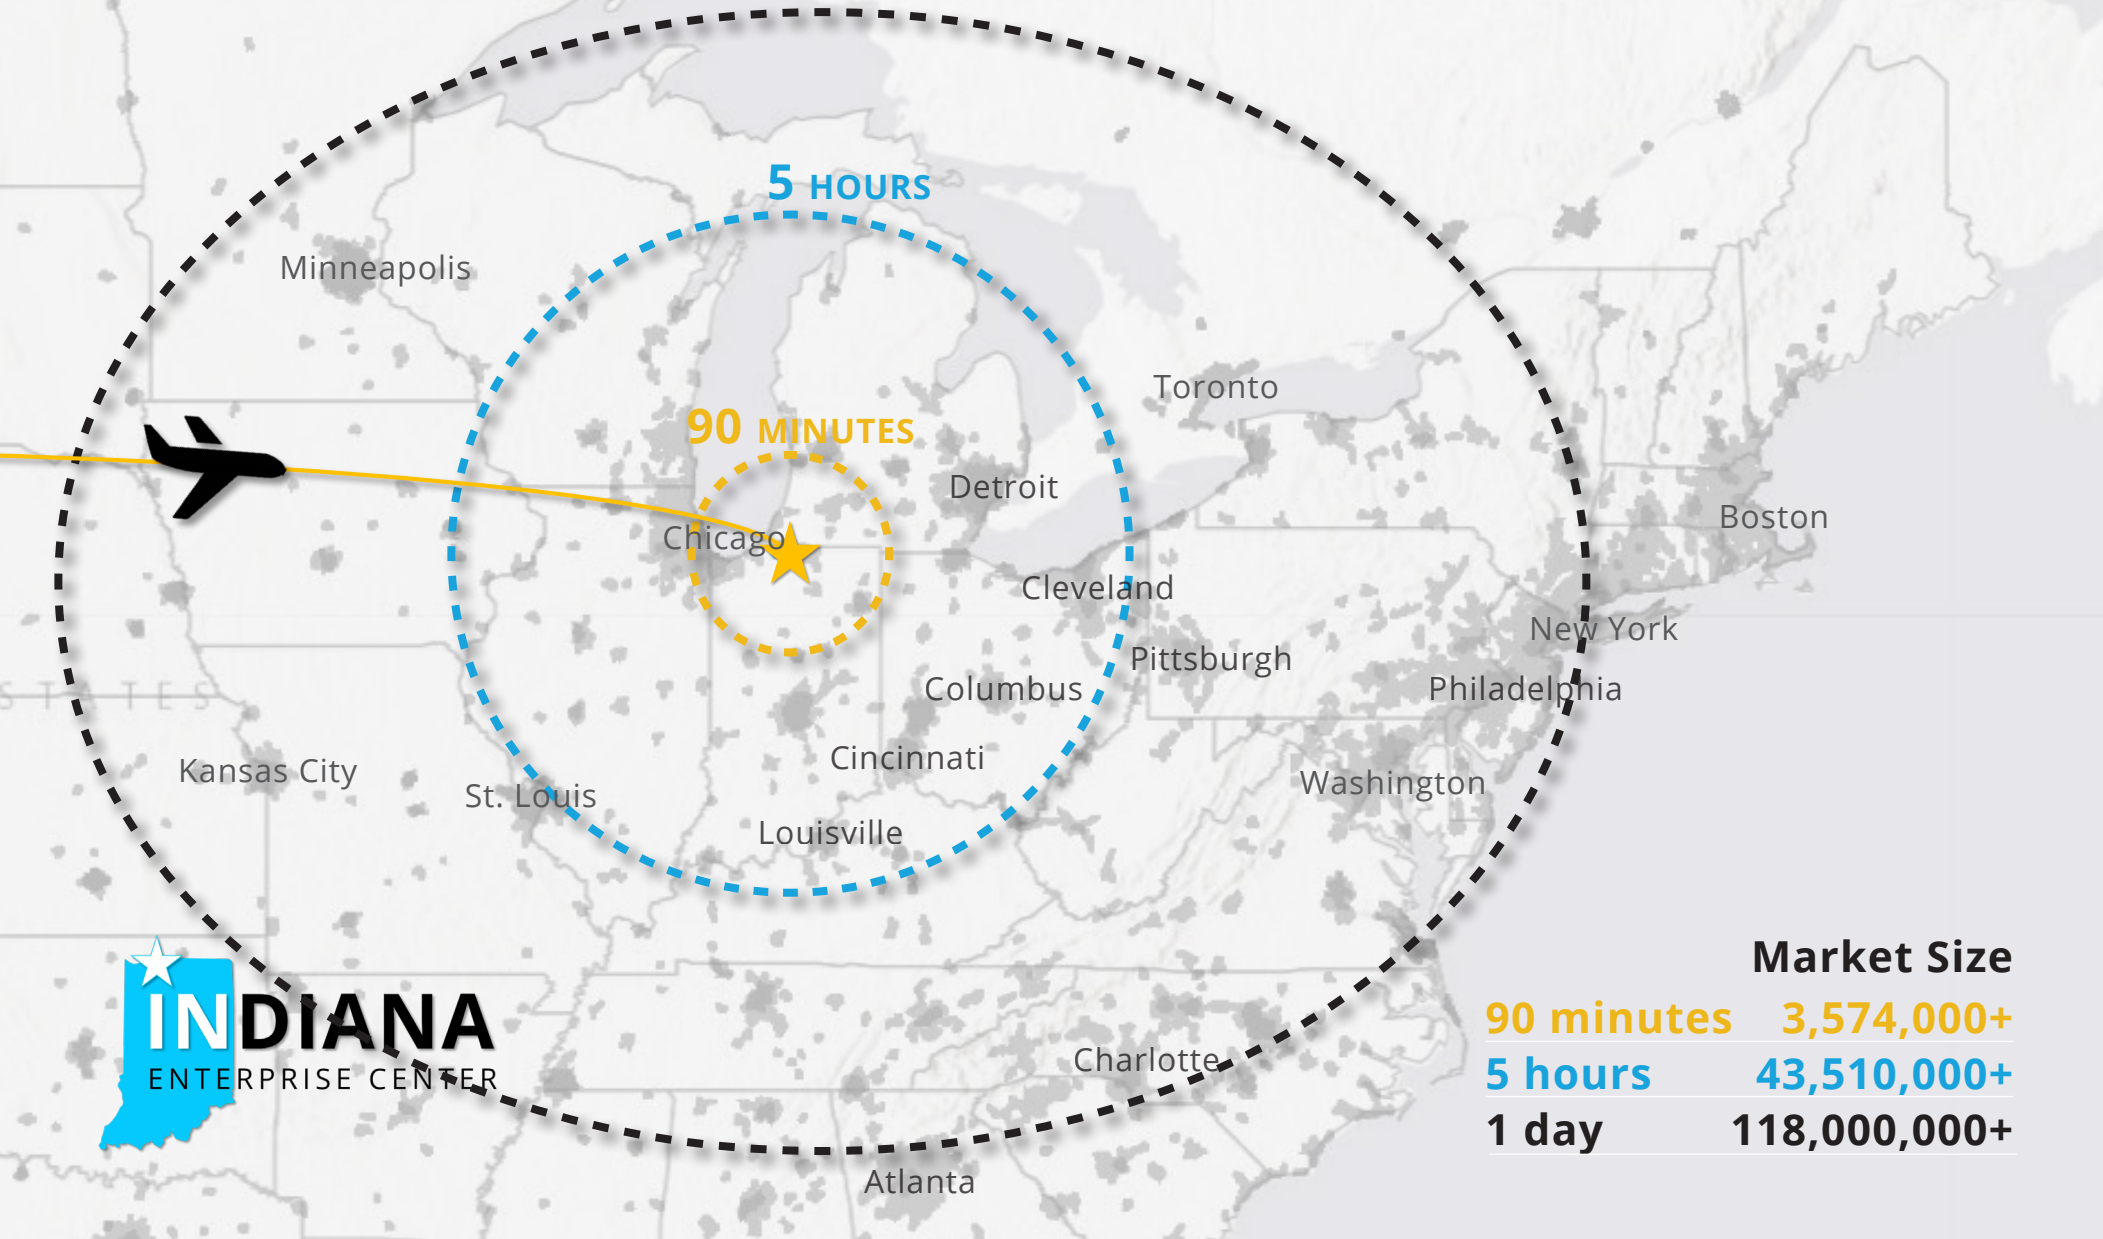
5 HOURS

Minneapolis

Toronto

90 MINUTES

Detroit

Boston

Chicago

Cleveland

New York

Pittsburgh

Columbus

Philadelphia

STATES

Kansas City

Cincinnati

St. Louis

Washington

Louisville

INDIANA
ENTERPRISE CENTER

Charlotte

Atlanta

| Market Size | |
|---|---|
| 90 minutes | 3,574,000+ |
| 5 hours | 43,510,000+ |
| 1 day | 118,000,000+ |